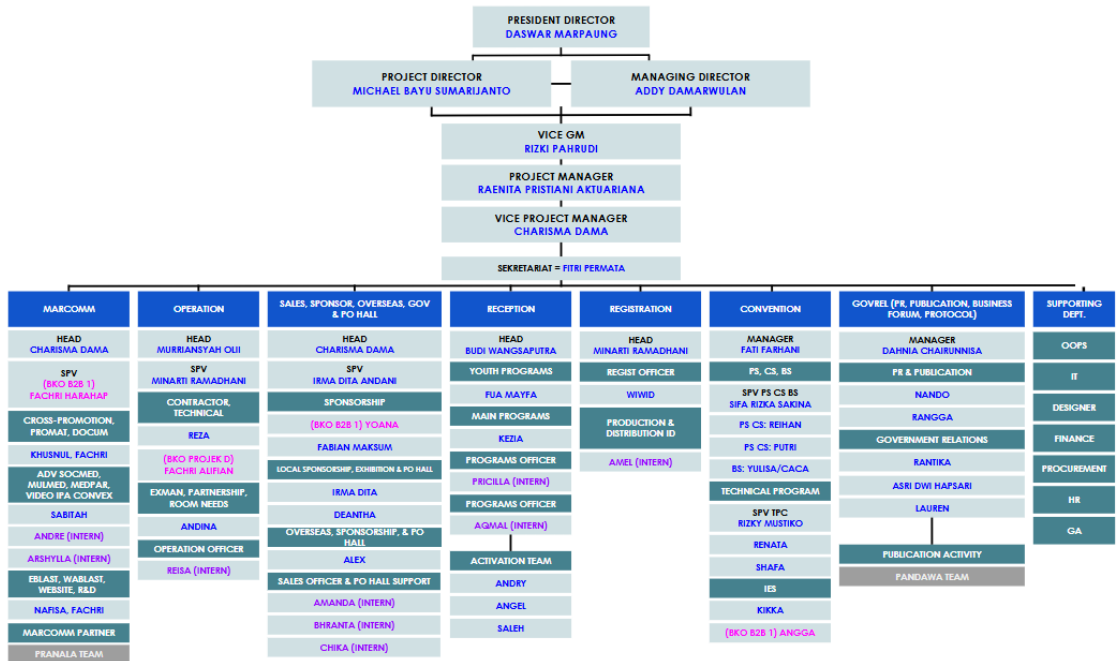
PRESIDENT DIRECTOR
DASWAR MARPAUNG

PROJECT DIRECTOR
MICHAEL BAYU SUMARIJANTO

MANAGING DIRECTOR
ADDY DAMARWULAN

VICE GM
RIZKI PAHRUDI

PROJECT MANAGER
RAENITA PRISTIANI AKTUARIANA

VICE PROJECT MANAGER
CHARISMA DAMA

SEKRETARIAT = FITRI PERMATA

MARCOMM
HEAD
CHARISMA DAMA
SPV
(BKO B2B 1)
FACHRI HARAHAP
CROSS-PROMOTION, PROMAT, DOCUM
KHUSNUL, FACHRI
ADV SOCMED, MULMED, MEDPAR, VIDEO IPA CONVEX
SABITAH
ANDRE (INTERN)
ARSHYLLA (INTERN)
EBLAST, WABLAST, WEBSITE, R&D
NAFISA, FACHRI
MARCOMM PARTNER
PRANALA TEAM

OPERATION
HEAD
MURRIANSYAH OLII
SPV
MINARTI RAMADHANI
CONTRACTOR, TECHNICAL
REZA
(BKO PROJEK D)
FACHRI ALIFIAN
EXMAN, PARTNERSHIP, ROOM NEEDS
ANDINA
OPERATION OFFICER
REISA (INTERN)

SALES, SPONSOR, OVERSEAS, GOV & PO HALL
HEAD
CHARISMA DAMA
SPV
IRMA DITA ANDANI
SPONSORSHIP
(BKO B2B 1) YOANA
FABIAN MAKSUM
LOCAL SPONSORSHIP, EXHIBITION & PO HALL
IRMA DITA
DEANTHA
OVERSEAS, SPONSORSHIP, & PO HALL
ALEX
SALES OFFICER & PO HALL SUPPORT
AMANDA (INTERN)
BHRANTA (INTERN)
CHIKA (INTERN)

RECEPTION
HEAD
BUDI WANGSAPUTRA
YOUTH PROGRAMS
FUA MAYFA
MAIN PROGRAMS
KEZIA
PROGRAMS OFFICER
PRICILLA (INTERN)
PROGRAMS OFFICER
AQMAL (INTERN)
ACTIVATION TEAM
ANDRY
ANGEL
SALEH

REGISTRATION
HEAD
MINARTI RAMADHANI
REGIST OFFICER
WIWID
PRODUCTION & DISTRIBUTION ID
AMEL (INTERN)

CONVENTION
MANAGER
FATI FARHANI
PS, CS, BS
SPV PS CS BS
SIFA RIZKA SAKINA
PS CS: REIHAN
PS CS: PUTRI
BS: YULISA/CACA
TECHNICAL PROGRAM
SPV TPC
RIZKY MUSTIKO
RENATA
SHAFA
IES
KIKKA
(BKO B2B 1) ANGGA

GOVREL (PR, PUBLICATION, BUSINESS FORUM, PROTOCOL)
MANAGER
DAHNIA CHAIRUNNISA
PR & PUBLICATION
NANDO
RANGGA
GOVERNMENT RELATIONS
RANTIKA
ASRI DWI HAPSARI
LAUREN
PUBLICATION ACTIVITY
PANDAWA TEAM

SUPPORTING DEPT.
OOPS
IT
DESIGNER
FINANCE
PROCUREMENT
HR
GA